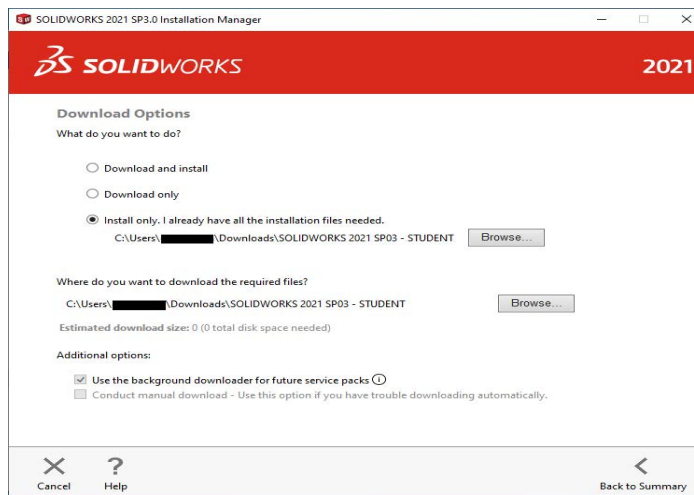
SOLIDWORKS 2021 SP3.0 Installation Manager

SOLIDWORKS

2021

Download Options

What do you want to do?

Download and install

Download only

Install only. I already have all the installation files needed.

C:\Users\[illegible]\Downloads\SOLIDWORKS 2021 SP03 - STUDENT

Browse...

Where do you want to download the required files?

C:\Users\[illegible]\Downloads\SOLIDWORKS 2021 SP03 - STUDENT

Browse...

Estimated download size: 0 (0 total disk space needed)

Additional options:

Use the background downloader for future service packs

Conduct manual download - Use this option if you have trouble downloading automatically.

Cancel

Help

Back to Summary